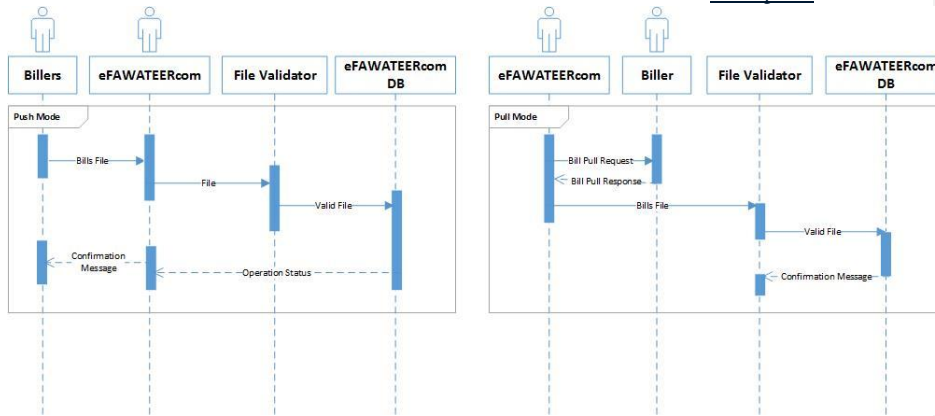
Billers

eFAWATEERcom

File Validator

eFAWATEERcom DB

Push Mode

Bills File

File

Valid File

Confirmation Message

Operation Status

eFAWATEERcom

Biller

File Validator

eFAWATEERcom DB

Pull Mode

Bill Pull Request

Bill Pull Response

Bills File

Valid File

Confirmation Message